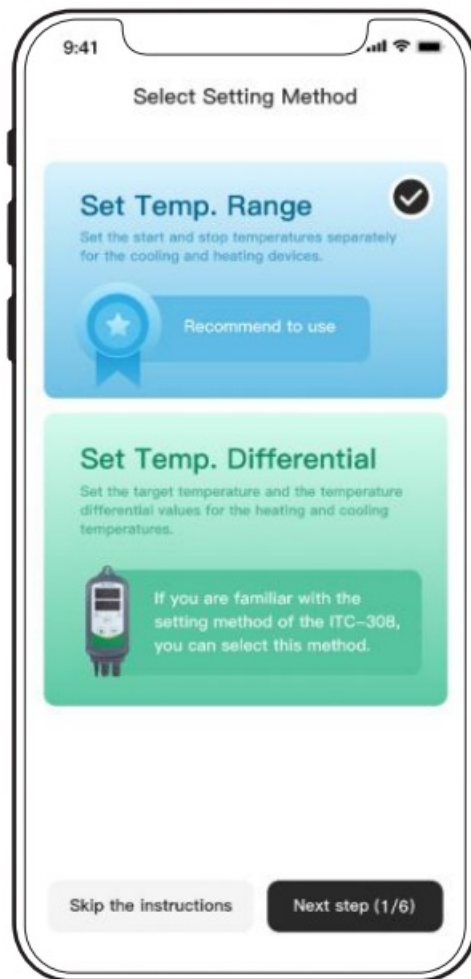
9:41

Select Setting Method

Set Temp. Range

Set the start and stop temperatures separately for the cooling and heating devices.

Recommend to use

Set Temp. Differential

Set the target temperature and the temperature differential values for the heating and cooling temperatures.

If you are familiar with the setting method of the ITC-308, you can select this method.

Skip the instructions

Next step (1/6)